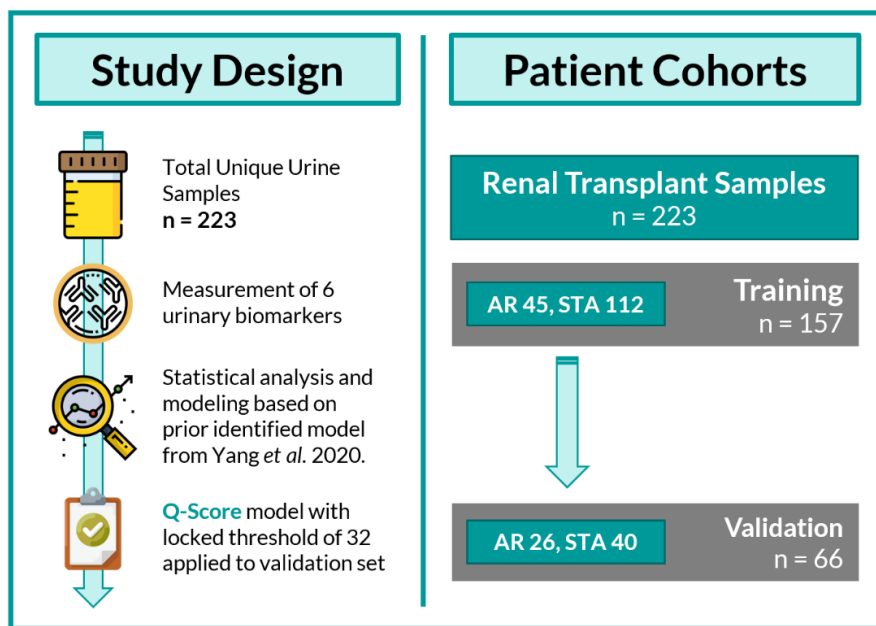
Study Design

Total Unique Urine Samples
n = 223

Measurement of 6 urinary biomarkers

Statistical analysis and modeling based on prior identified model from Yang et al. 2020.

Q-Score model with locked threshold of 32 applied to validation set

Patient Cohorts

Renal Transplant Samples
n = 223

AR 45, STA 112

Training
n = 157

AR 26, STA 40

Validation
n = 66